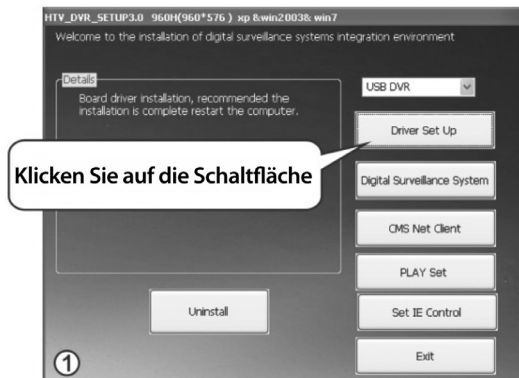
HTV_DVR_SETUP3.0 960H(960*576) xp &win20038: win7

Welcome to the installation of digital surveillance systems integration environment

Details

Board driver installation, recommended the installation is complete restart the computer.

USB DVR

Driver Set Up

Klicken Sie auf die Schaltfläche

Digital Surveillance System

CMS Net Client

PLAY Set

Uninstall

Set IE Control

Exit

①